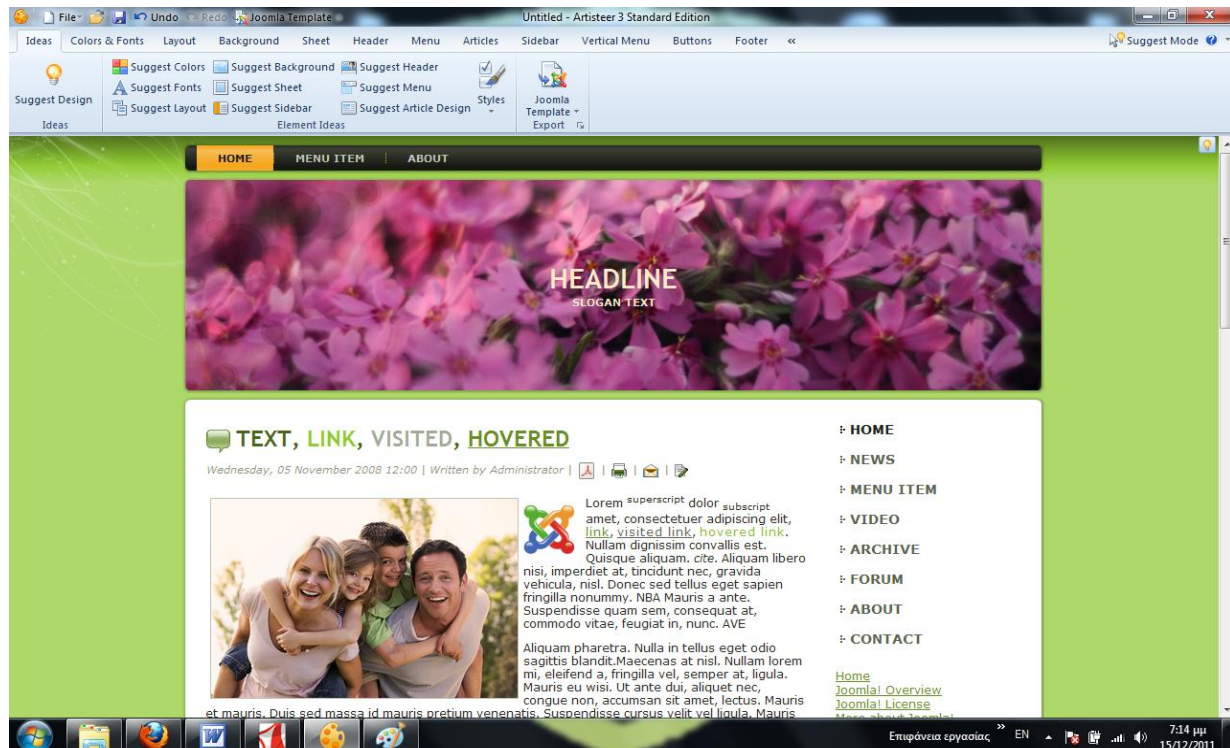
File Undo Redo Joomla Template Untitled - Artisteer 3 Standard Edition

Ideas Colors & Fonts Layout Background Sheet Header Menu Articles Sidebar Vertical Menu Buttons Footer « Suggest Mode

Suggest Design
Ideas
Suggest Colors Suggest Background Suggest Header
Suggest Fonts Suggest Sheet Suggest Menu
Suggest Layout Suggest Sidebar Suggest Article Design
Element Ideas
Styles
Joomla Template
Export

HOME MENU ITEM ABOUT

HEADLINE
SLOGAN TEXT

TEXT, LINK, VISITED, HOVERED

Wednesday, 05 November 2008 12:00 | Written by Administrator |

Lorem superscript dolor subscript amet, consectetuer adipiscing elit, link, visited link, hovered link. Nullam dignissim convallis est. Quisque aliquam. cite. Aliquam libero nisi, imperdiet at, tincidunt nec, gravida vehicula, nisl. Donec sed tellus eget sapien fringilla nonummy. NBA Mauris a ante. Suspendisse quam sem, consequat at, commodo vitae, feugiat in, nunc. AVE

Aliquam pharetra. Nulla in tellus eget odio sagittis blandit.Maecenas at nisl. Nullam lorem mi, eleifend a, fringilla vel, semper at, ligula. Mauris eu wisi. Ut ante dui, aliquet nec, congue non, accumsan sit amet, lectus. Mauris et mauris. Duis sed massa id mauris pretium venenatis. Suspendisse cursus velit vel ligula. Mauris

HOME
NEWS
MENU ITEM
VIDEO
ARCHIVE
FORUM
ABOUT
CONTACT

Home
Joomla! Overview
Joomla! License
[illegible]

Επιφάνεια εργασίας EN 7:14 μμ 15/12/2011